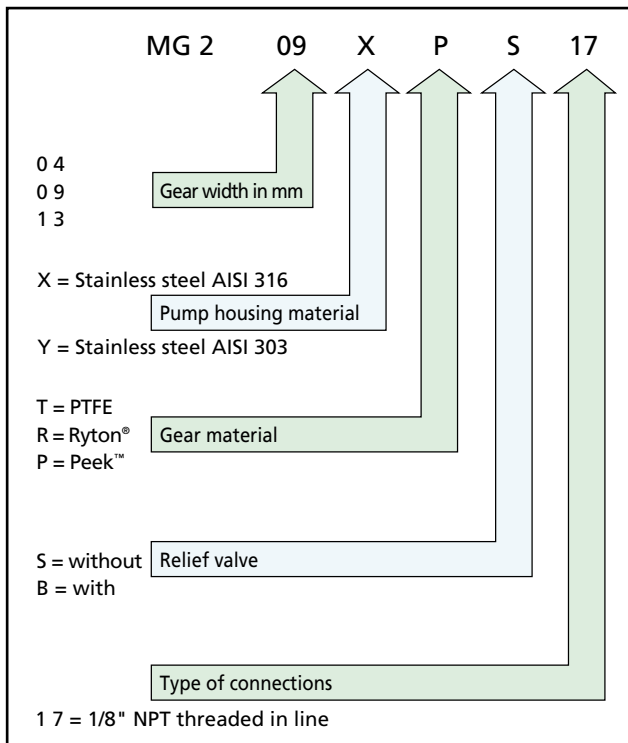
MG 2 09 X P S 17

0 4
0 9
1 3

Gear width in mm

X = Stainless steel AISI 316

Pump housing material

Y = Stainless steel AISI 303

T = PTFE
R = Ryton®
P = Peek™

Gear material

S = without
B = with

Relief valve

Type of connections

1 7 = 1/8" NPT threaded in line